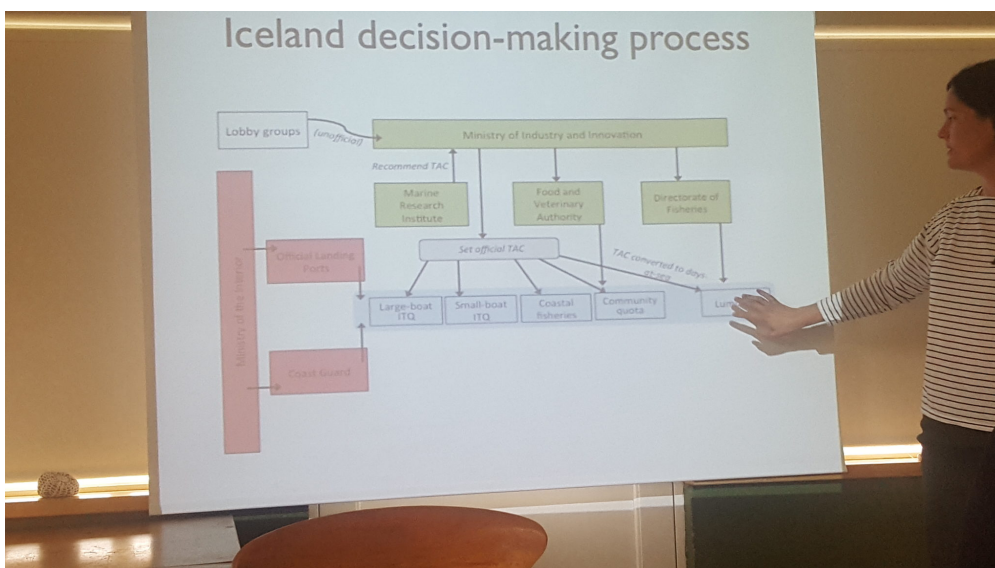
Iceland decision-making process

Lobby groups

(unofficial)

Ministry of Industry and Innovation

Recommend TAC

Marine Research Institute

Food and Veterinary Authority

Directorate of Fisheries

Ministry of the Interior

Official Landing Ports

Set official TAC

TAC converted to days at-sea

Large-boat ITQ

Small-boat ITQ

Coastal fisheries

Community quota

Lu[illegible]

Coast Guard